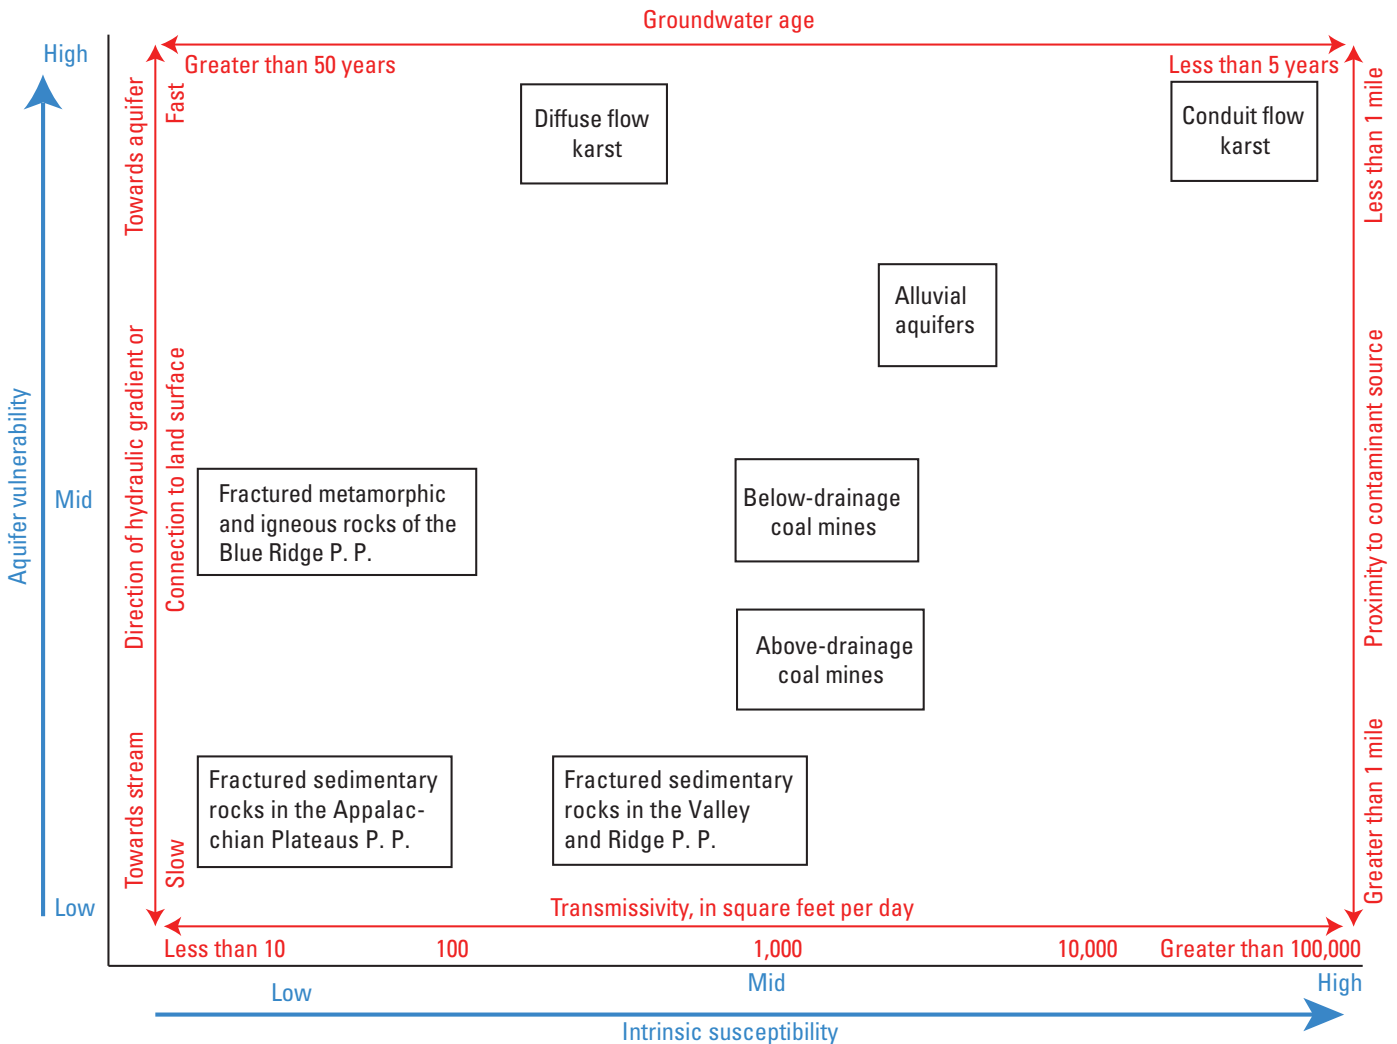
Groundwater age

Greater than 50 years

Less than 5 years

High

Mid

Low

Aquifer vulnerability

Towards aquifer

Direction of hydraulic gradient or

Towards stream

Fast

Connection to land surface

Slow

Less than 1 mile

Proximity to contaminant source

Greater than 1 mile

Diffuse flow karst

Conduit flow karst

Alluvial aquifers

Fractured metamorphic and igneous rocks of the Blue Ridge P. P.

Below-drainage coal mines

Above-drainage coal mines

Fractured sedimentary rocks in the Appalachian Plateaus P. P.

Fractured sedimentary rocks in the Valley and Ridge P. P.

Transmissivity, in square feet per day

Less than 10

100

1,000

10,000

Greater than 100,000

Low

Mid

High

Intrinsic susceptibility